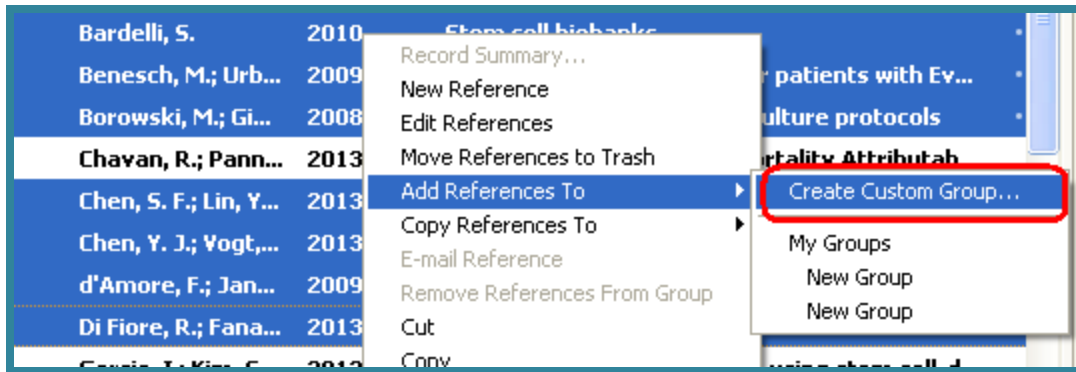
Bardelli, S. 2010 Stem cell biobanks
Benesch, M.; Urb... 2009 r patients with Ev...
Borowski, M.; Gi... 2008 ulture protocols
Chavan, R.; Pann... 2013 ortality Attributab
Chen, S. F.; Lin, Y... 2013
Chen, Y. J.; Vogt,... 2013
d'Amore, F.; Jan... 2009
Di Fiore, R.; Fana... 2013
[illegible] 2013 using stem cell d

Record Summary...
New Reference
Edit References
Move References to Trash
Add References To
Copy References To
E-mail Reference
Remove References From Group
Cut
Copy

Create Custom Group...
My Groups
New Group
New Group